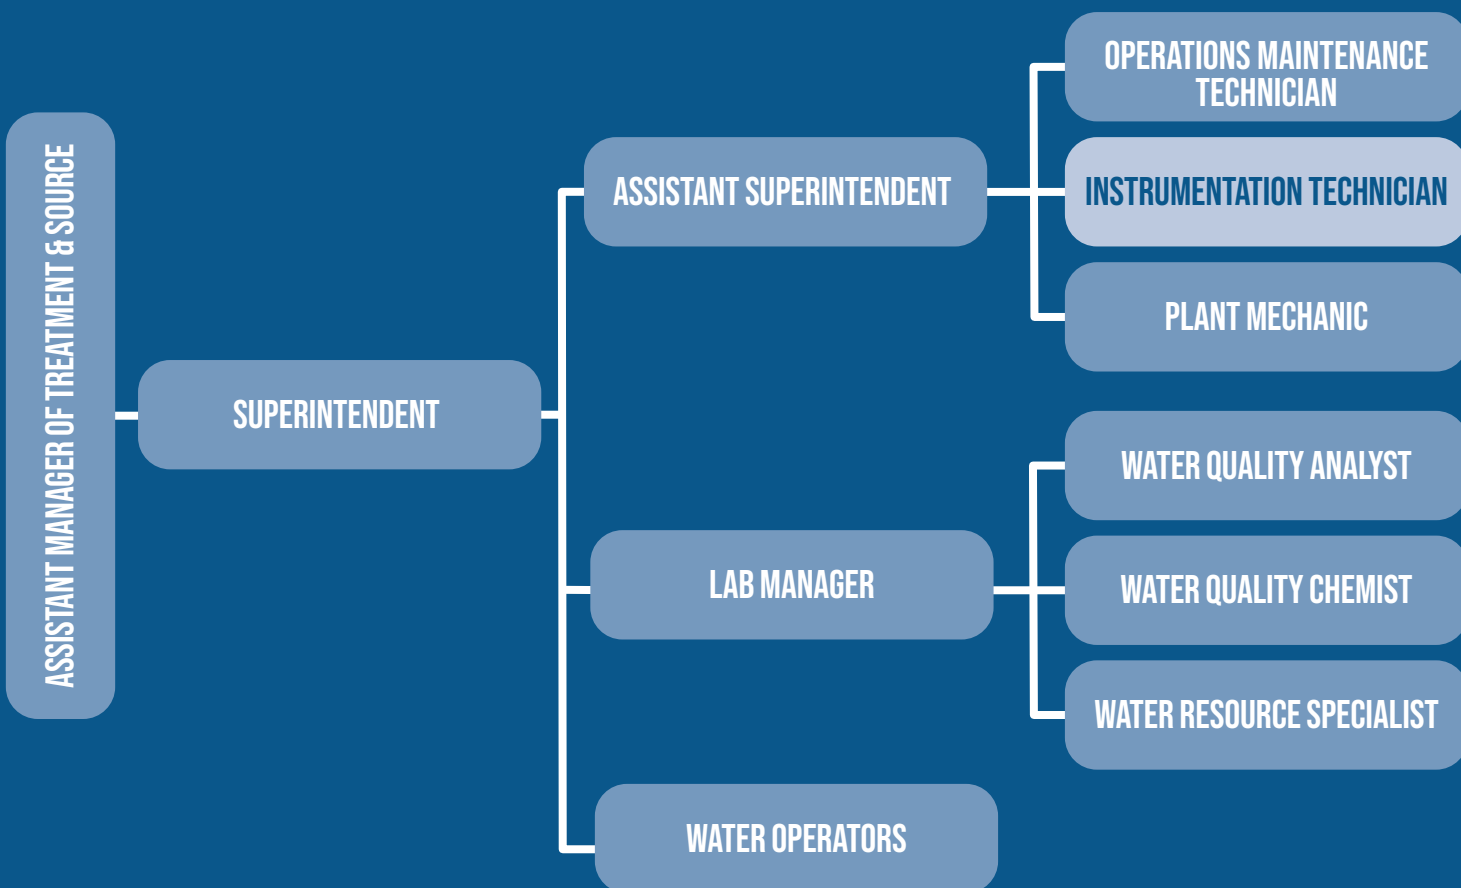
ASSISTANT MANAGER OF TREATMENT & SOURCE

SUPERINTENDENT

ASSISTANT SUPERINTENDENT

OPERATIONS MAINTENANCE TECHNICIAN

INSTRUMENTATION TECHNICIAN

PLANT MECHANIC

LAB MANAGER

WATER QUALITY ANALYST

WATER QUALITY CHEMIST

WATER RESOURCE SPECIALIST

WATER OPERATORS